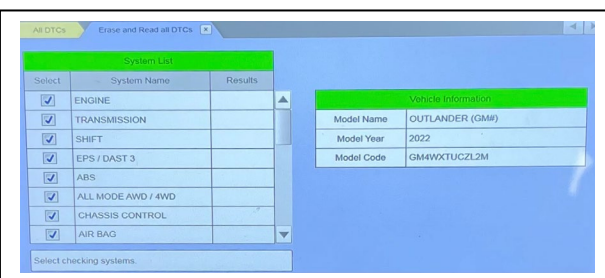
All DTCs | Erase and Read all DTCs

System List

| Select | System Name | Results |
|---|---|---|
| ✓ | ENGINE | |
| ✓ | TRANSMISSION | |
| ✓ | SHIFT | |
| ✓ | EPS / DAST 3 | |
| ✓ | ABS | |
| ✓ | ALL MODE AWD / 4WD | |
| ✓ | CHASSIS CONTROL | |
| ✓ | AIR BAG | |

Vehicle Information

| | |
|---|---|
| Model Name | OUTLANDER (GM#) |
| Model Year | 2022 |
| Model Code | GM4WXTUCZL2M |

Select checking systems.